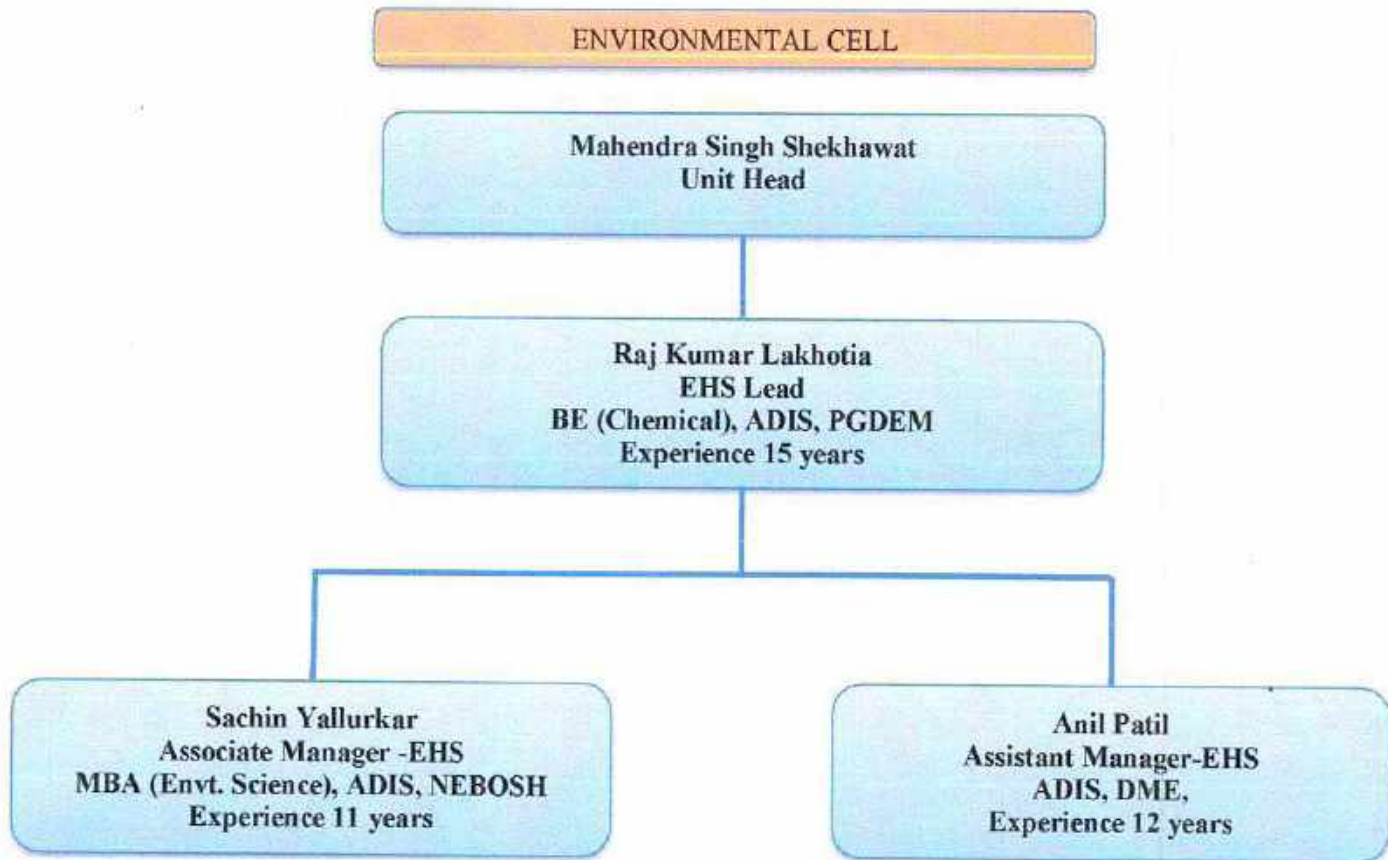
ENVIRONMENTAL CELL

Mahendra Singh Shekhawat
Unit Head

Raj Kumar Lakhotia
EHS Lead
BE (Chemical), ADIS, PGDEM
Experience 15 years

Sachin Yallurkar
Associate Manager -EHS
MBA (Envt. Science), ADIS, NEBOSH
Experience 11 years

Anil Patil
Assistant Manager-EHS
ADIS, DME,
Experience 12 years